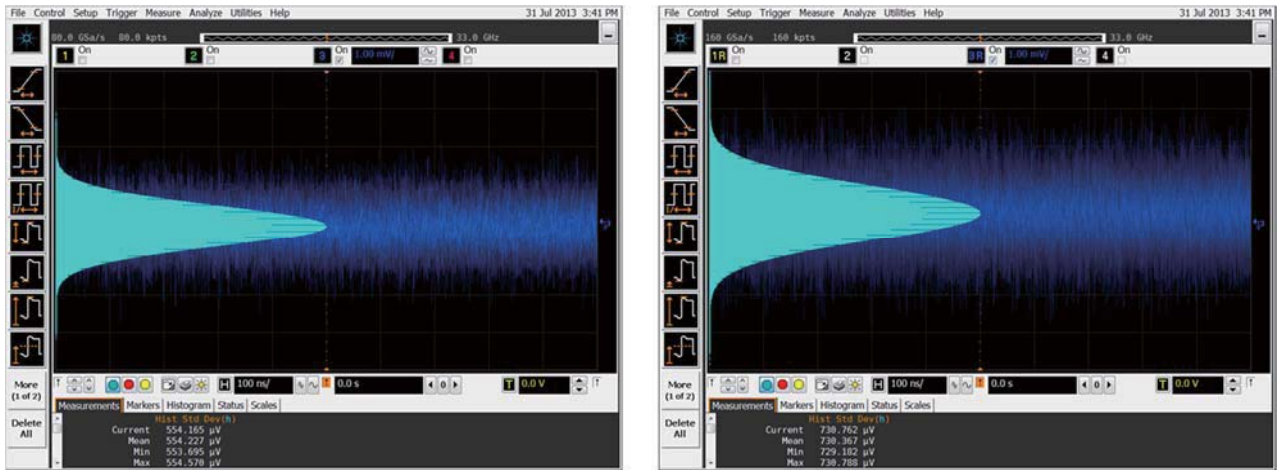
File Control Setup Trigger Measure Analyze Utilities Help 31 Jul 2013 3:41 PM

80.0 GSa/s 80.0 kpts 33.0 GHz

1 On 2 On 3 On 1.00 mV/ 4 On

More (1 of 2)

Delete All

100 ns/ 0.0 s 0.0 V

Measurements Markers Histogram Status Scales

Hist Std Dev(h)

Current 554.165 µV
Mean 554.227 µV
Min 553.695 µV
Max 554.578 µV

File Control Setup Trigger Measure Analyze Utilities Help 31 Jul 2013 3:41 PM

160 GSa/s 160 kpts 33.0 GHz

1R On 2 On 3R On 1.00 mV/ 4 On

More (1 of 2)

Delete All

100 ns/ 0.0 s 0.0 V

Measurements Markers Histogram Status Scales

Hist Std Dev(h)

Current 730.762 µV
Mean 730.367 µV
Min 729.182 µV
Max 730.788 µV